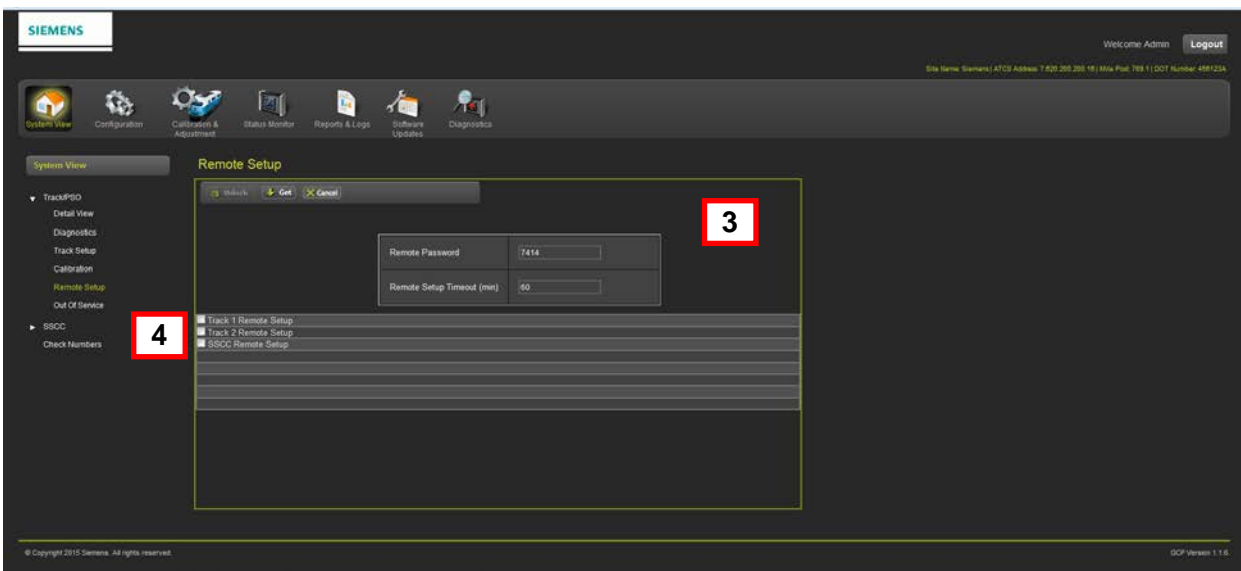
SIEMENS

Welcome Admin Logout

Site Name: Siemens | ATCS Address: 7.620.200.200.16 | Mile Post: 789.1 | DOT Number: 456123A

System View Configuration Calibration & Adjustment Status Monitor Reports & Logs Software Updates Diagnostics

System View

▼ Track/PSO
Detail View
Diagnostics
Track Setup
Calibration
Remote Setup
Out Of Service
► SSCC
Check Numbers

Remote Setup

Refresh Get Cancel

3

| Remote Password | 7414 |
|---|---|
| Remote Setup Timeout (min) | 60 |

4

Track 1 Remote Setup
Track 2 Remote Setup
SSCC Remote Setup

© Copyright 2015 Siemens. All rights reserved.

GCP Version 1.1.6